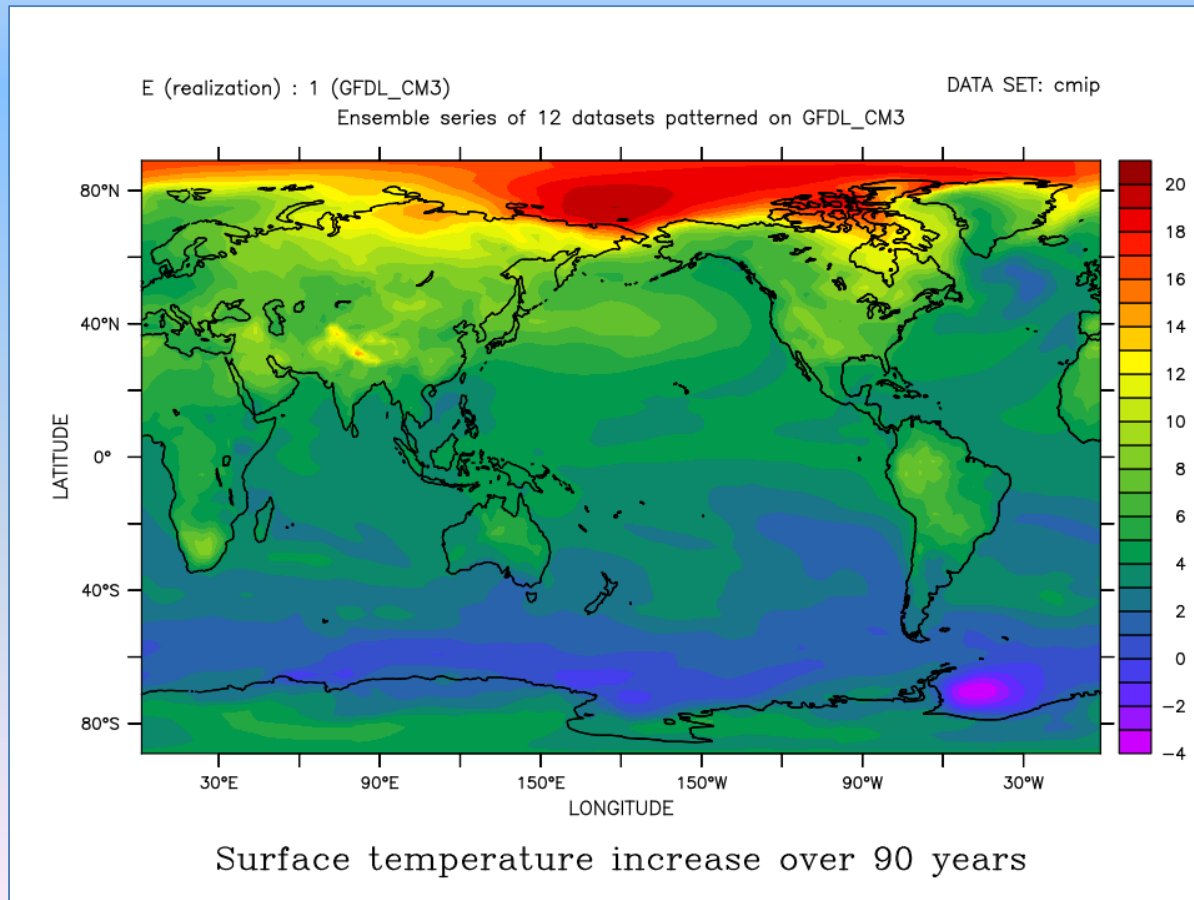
E (realization) : 1 (GFDL_CM3)
DATA SET: cmip
Ensemble series of 12 datasets patterned on GFDL_CM3

80°N
40°N
0°
40°S
80°S
LATITUDE

30°E
90°E
150°E
150°W
90°W
30°W
LONGITUDE

20
18
16
14
12
10
8
6
4
2
0
−2
−4

Surface temperature increase over 90 years